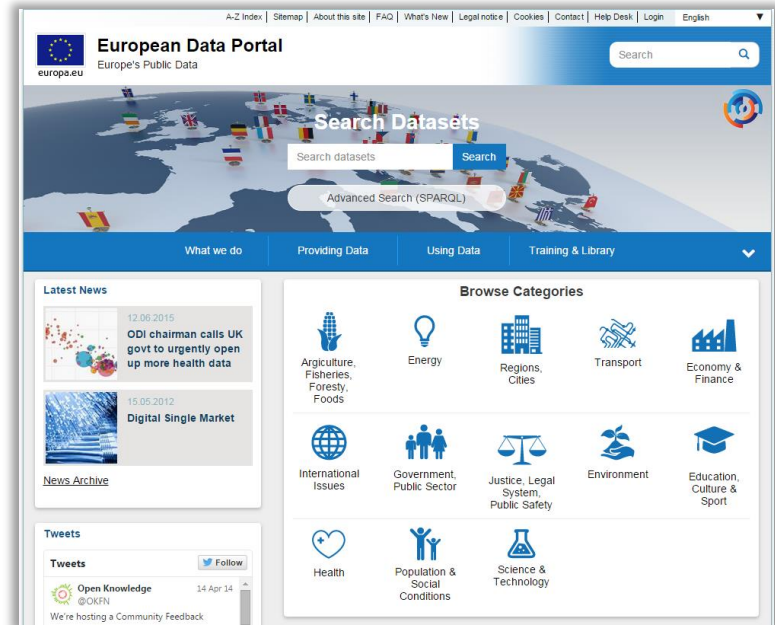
A-Z Index | Sitemap | About this site | FAQ | What's New | Legal notice | Cookies | Contact | Help Desk | Login English

europa.eu

European Data Portal
Europe's Public Data

Search

Search Datasets

Search datasets Search

Advanced Search (SPARQL)

What we do | Providing Data | Using Data | Training & Library

Latest News

12.06.2015
ODI chairman calls UK govt to urgently open up more health data

15.05.2012
Digital Single Market

News Archive

Tweets

Tweets Follow

Open Knowledge @OKFN 14 Apr 14
We're hosting a Community Feedback

Browse Categories

Agriculture, Fisheries, Foresty, Foods

Energy

Regions, Cities

Transport

Economy & Finance

International Issues

Government, Public Sector

Justice, Legal System, Public Safety

Environment

Education, Culture & Sport

Health

Population & Social Conditions

Science & Technology